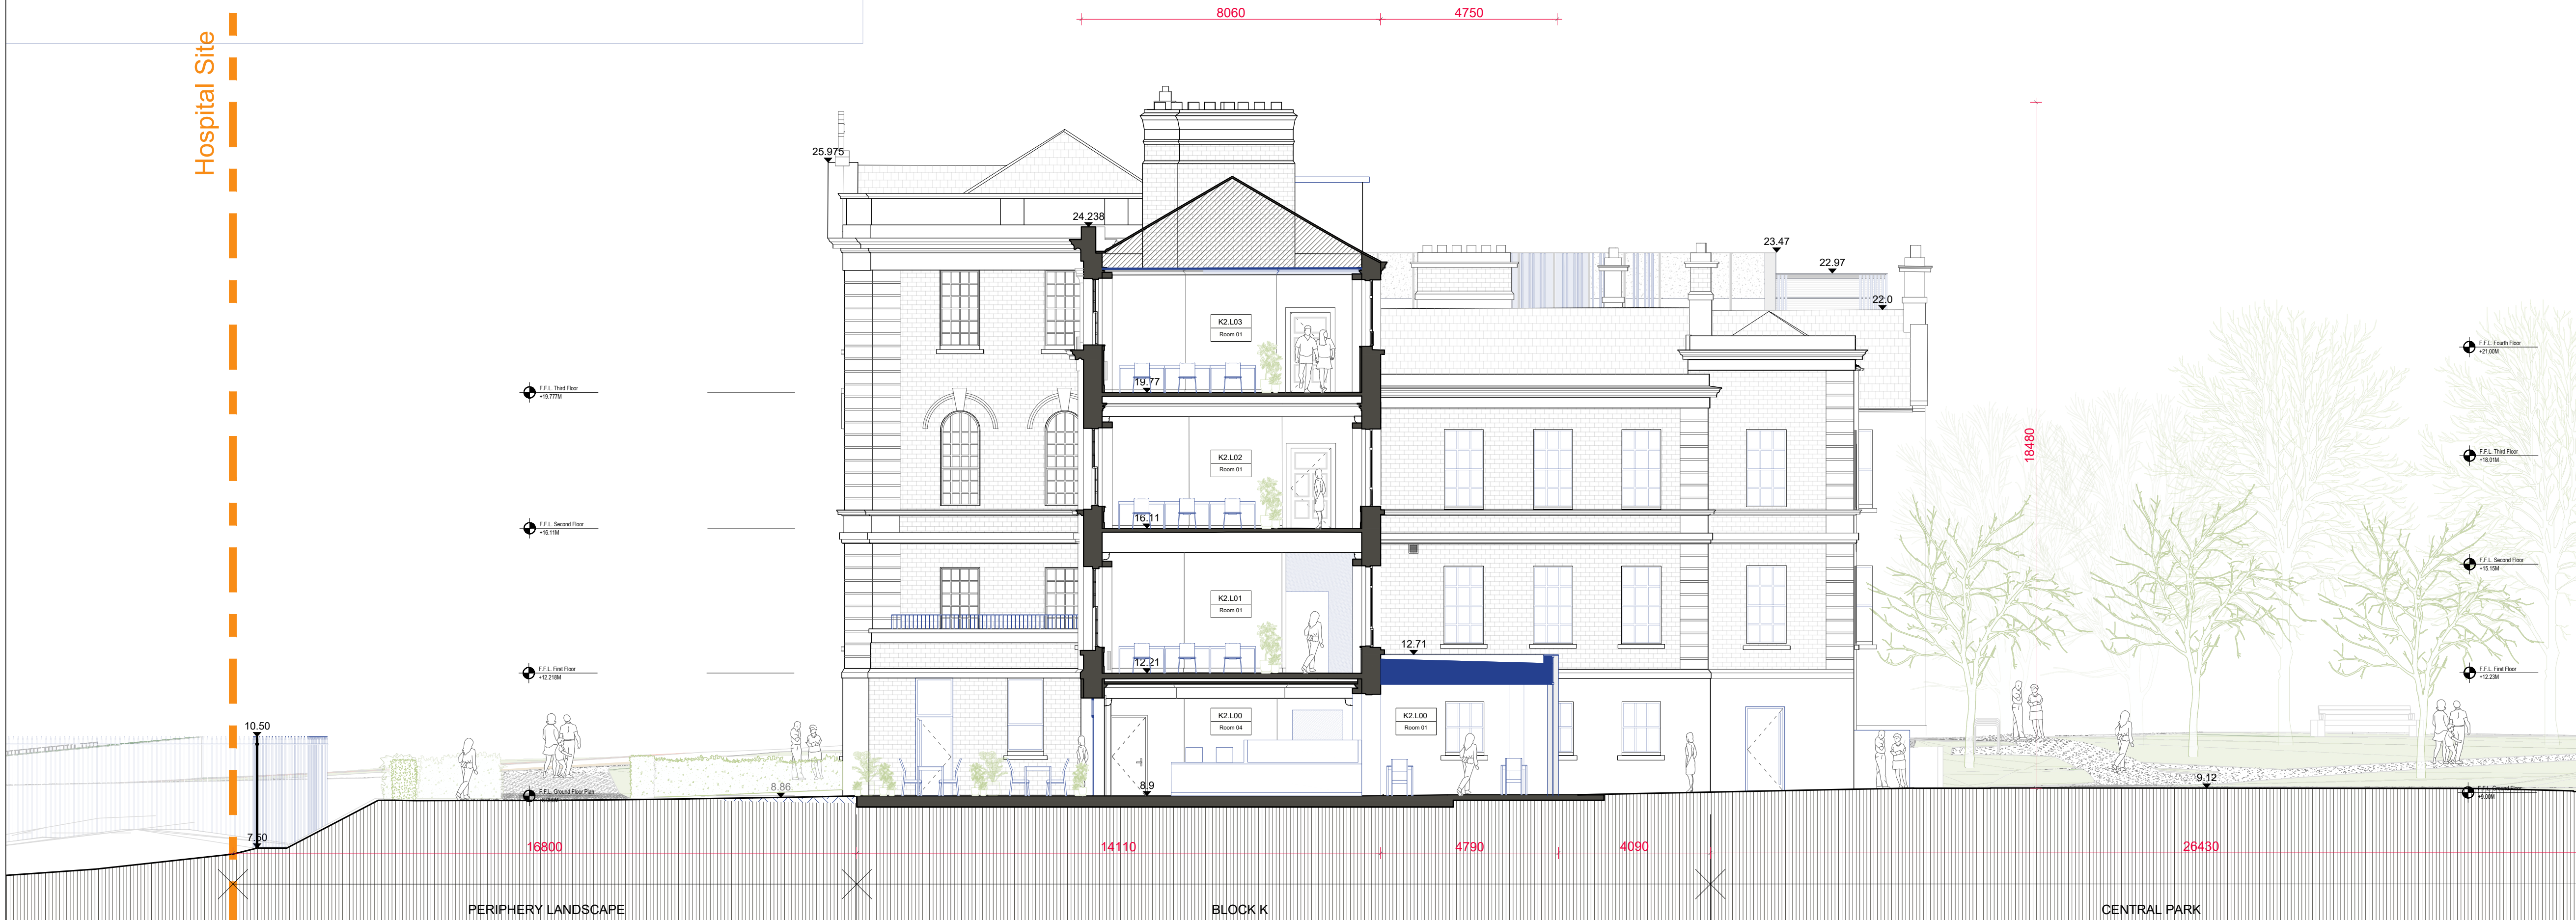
8060
4750

Hospital Site

25.975
24.238
23.47
22.97
22.0

18480

K2.L03
Room 01
19.77

K2.L02
Room 01
16.11

K2.L01
Room 01
12.21

12.71

K2.L00
Room 04

K2.L00
Room 01

8.9
8.86
9.12

F.F.L. Third Floor
+19.777M

F.F.L. Second Floor
+16.11M

F.F.L. First Floor
+12.218M

F.F.L. Ground Floor Plan
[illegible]

F.F.L. Fourth Floor
+21.00M

F.F.L. Third Floor
+18.01M

F.F.L. Second Floor
+15.15M

F.F.L. First Floor
+12.23M

F.F.L. Ground Floor
+9.09M

10.50
7.50

16800
14110
4790
4090
26430

PERIPHERY LANDSCAPE
BLOCK K
CENTRAL PARK